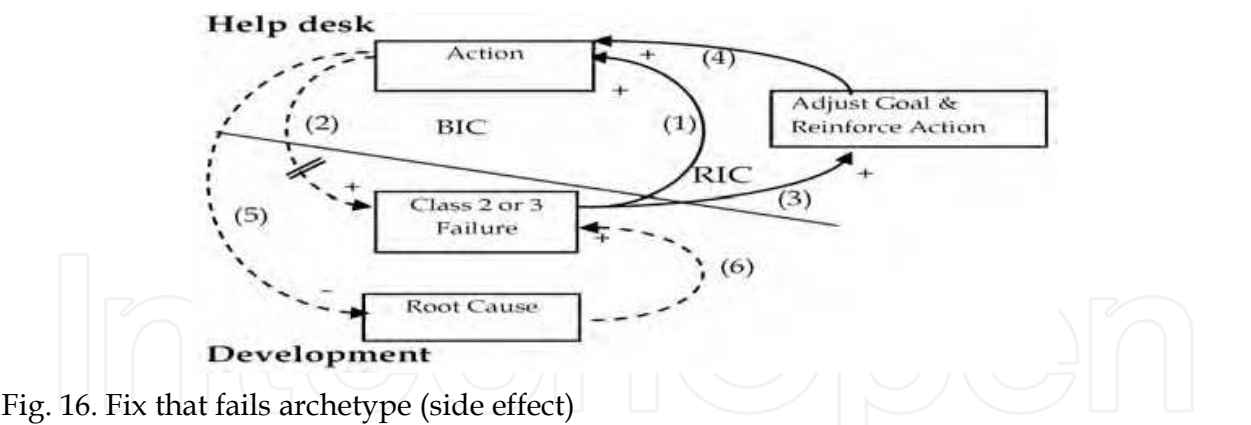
Help desk

Action

+

(4)

+

Adjust Goal & Reinforce Action

(2)

BIC

(1)

RIC

+

+

(3)

+

(5)

Class 2 or 3 Failure

+

(6)

-

Root Cause

Development

Fig. 16. Fix that fails archetype (side effect)